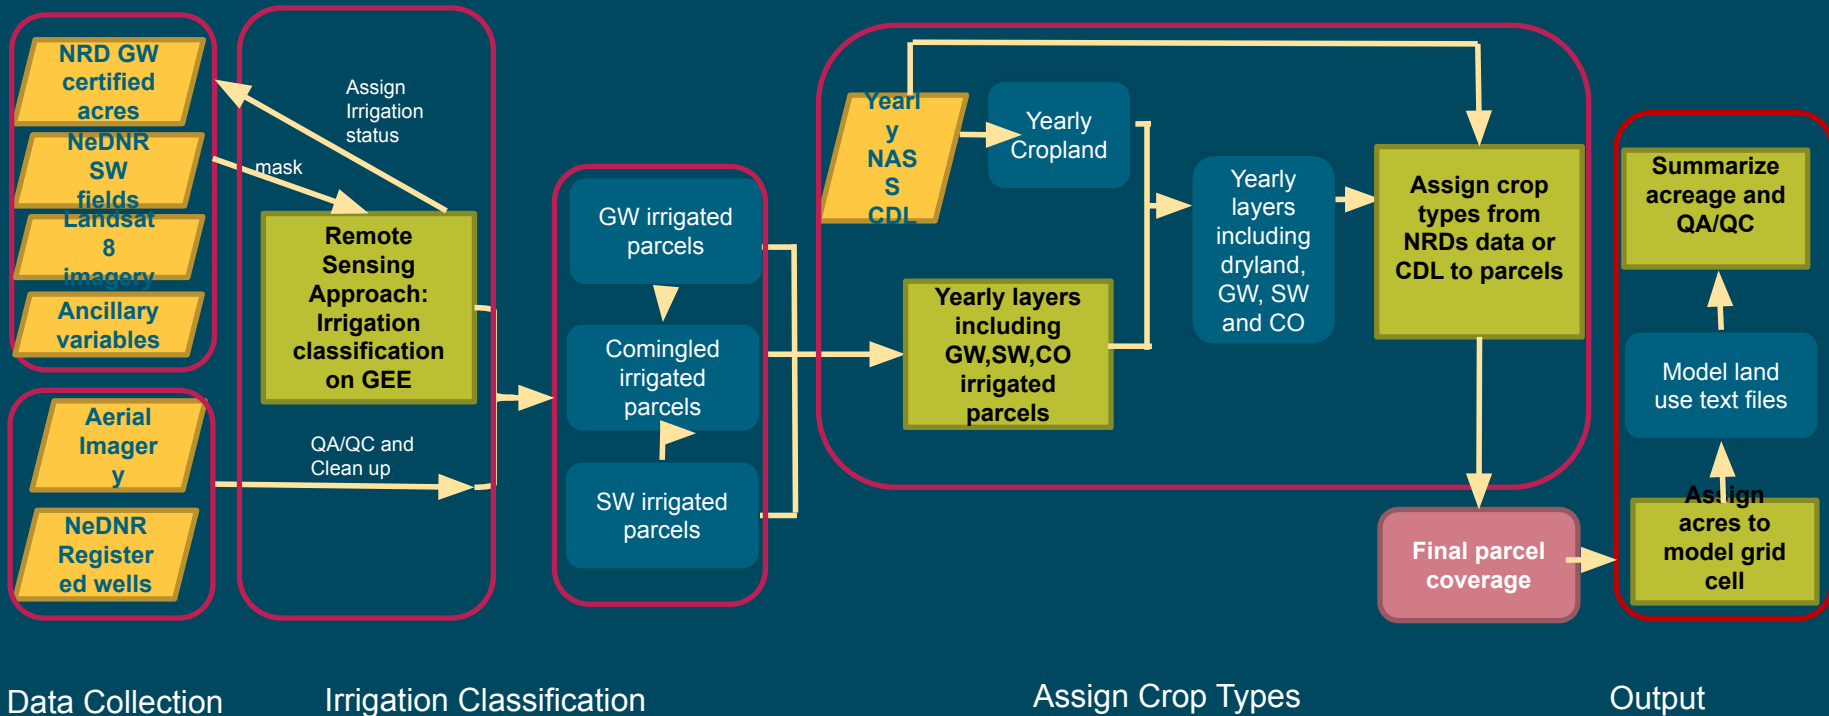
NRD GW certified acres

NeDNR SW fields

Landsat 8 imagery

Ancillary variables

Aerial Imager y

NeDNR Register ed wells

Assign Irrigation status

mask

Remote Sensing Approach: Irrigation classification on GEE

QA/QC and Clean up

GW irrigated parcels

Comingled irrigated parcels

SW irrigated parcels

Yearl y NAS S CDL

Yearly Cropland

Yearly layers including GW,SW,CO irrigated parcels

Yearly layers including dryland, GW, SW and CO

Assign crop types from NRDs data or CDL to parcels

Final parcel coverage

Summarize acreage and QA/QC

Model land use text files

Assign acres to model grid cell

Data Collection

Irrigation Classification

Assign Crop Types

Output